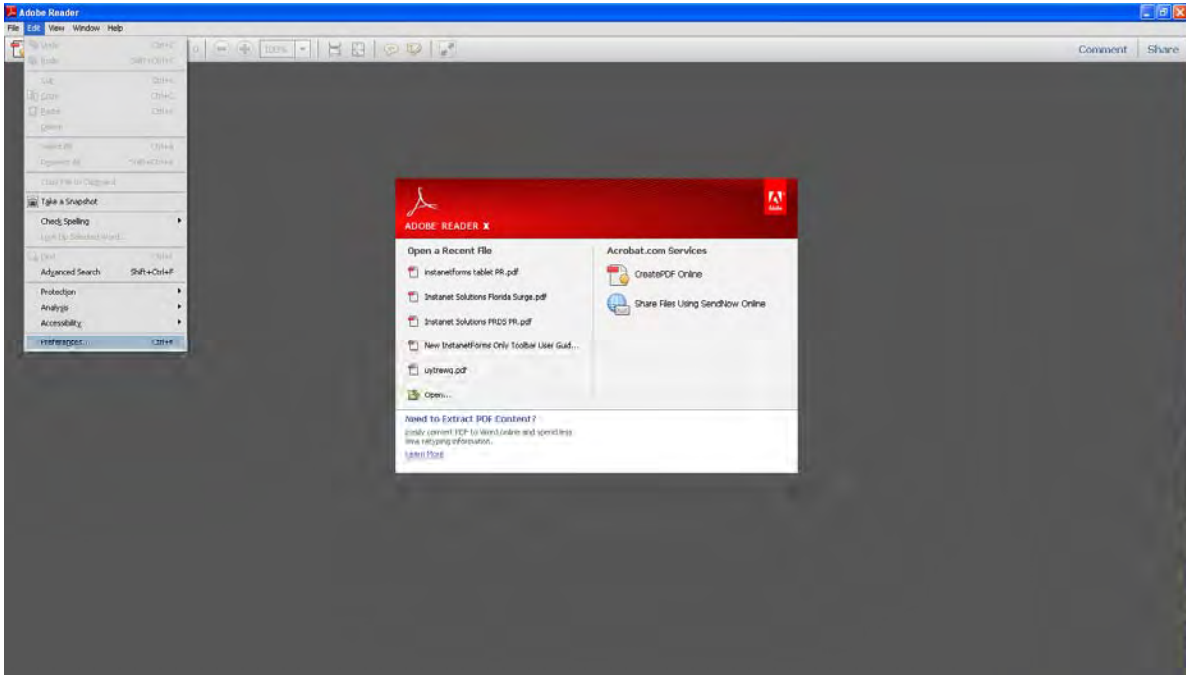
Adobe Reader

File Edit View Window Help

Undo Ctrl+Z
Redo Shift+Ctrl+Z
Cut Ctrl+X
Copy Ctrl+C
Paste Ctrl+V
Delete
Select All Ctrl+A
Deselect All Shift+Ctrl+A
Copy File to Clipboard
Take a Snapshot
Check Spelling
Look Up Selected Word...
Find Ctrl+F
Advanced Search Shift+Ctrl+F
Protection
Analysis
Accessibility
Preferences... Ctrl+K

100%

Comment Share

ADOBE READER X

Adobe

Open a Recent File

instanetforms tablet PR.pdf

Instanet Solutions Florida Surge.pdf

Instanet Solutions PRDS PR.pdf

New InstanetForms Only Toolbar User Guid...

uytrewq.pdf

Open...

Acrobat.com Services

CreatePDF Online

Share Files Using SendNow Online

Need to Extract PDF Content?

Easily convert PDF to Word online and spend less time retyping information.

Learn More